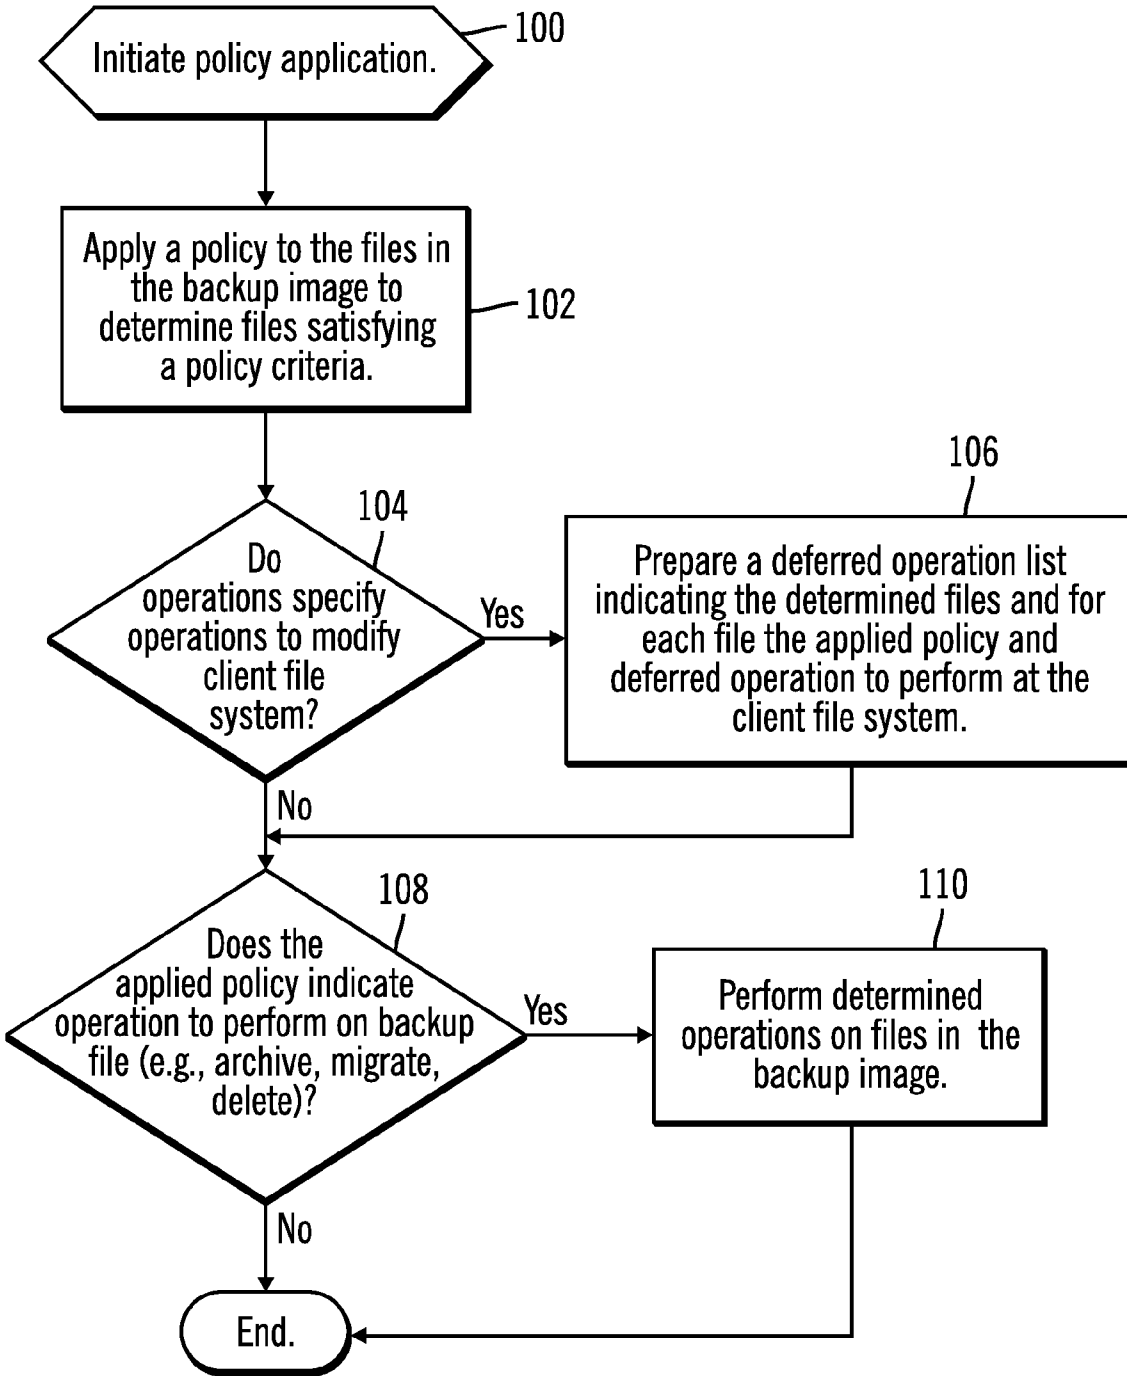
Initiate policy application.
100

Apply a policy to the files in the backup image to determine files satisfying a policy criteria.
102

104
Do operations specify operations to modify client file system?

Yes

106
Prepare a deferred operation list indicating the determined files and for each file the applied policy and deferred operation to perform at the client file system.

No

108
Does the applied policy indicate operation to perform on backup file (e.g., archive, migrate, delete)?

Yes

110
Perform determined operations on files in the backup image.

No

End.